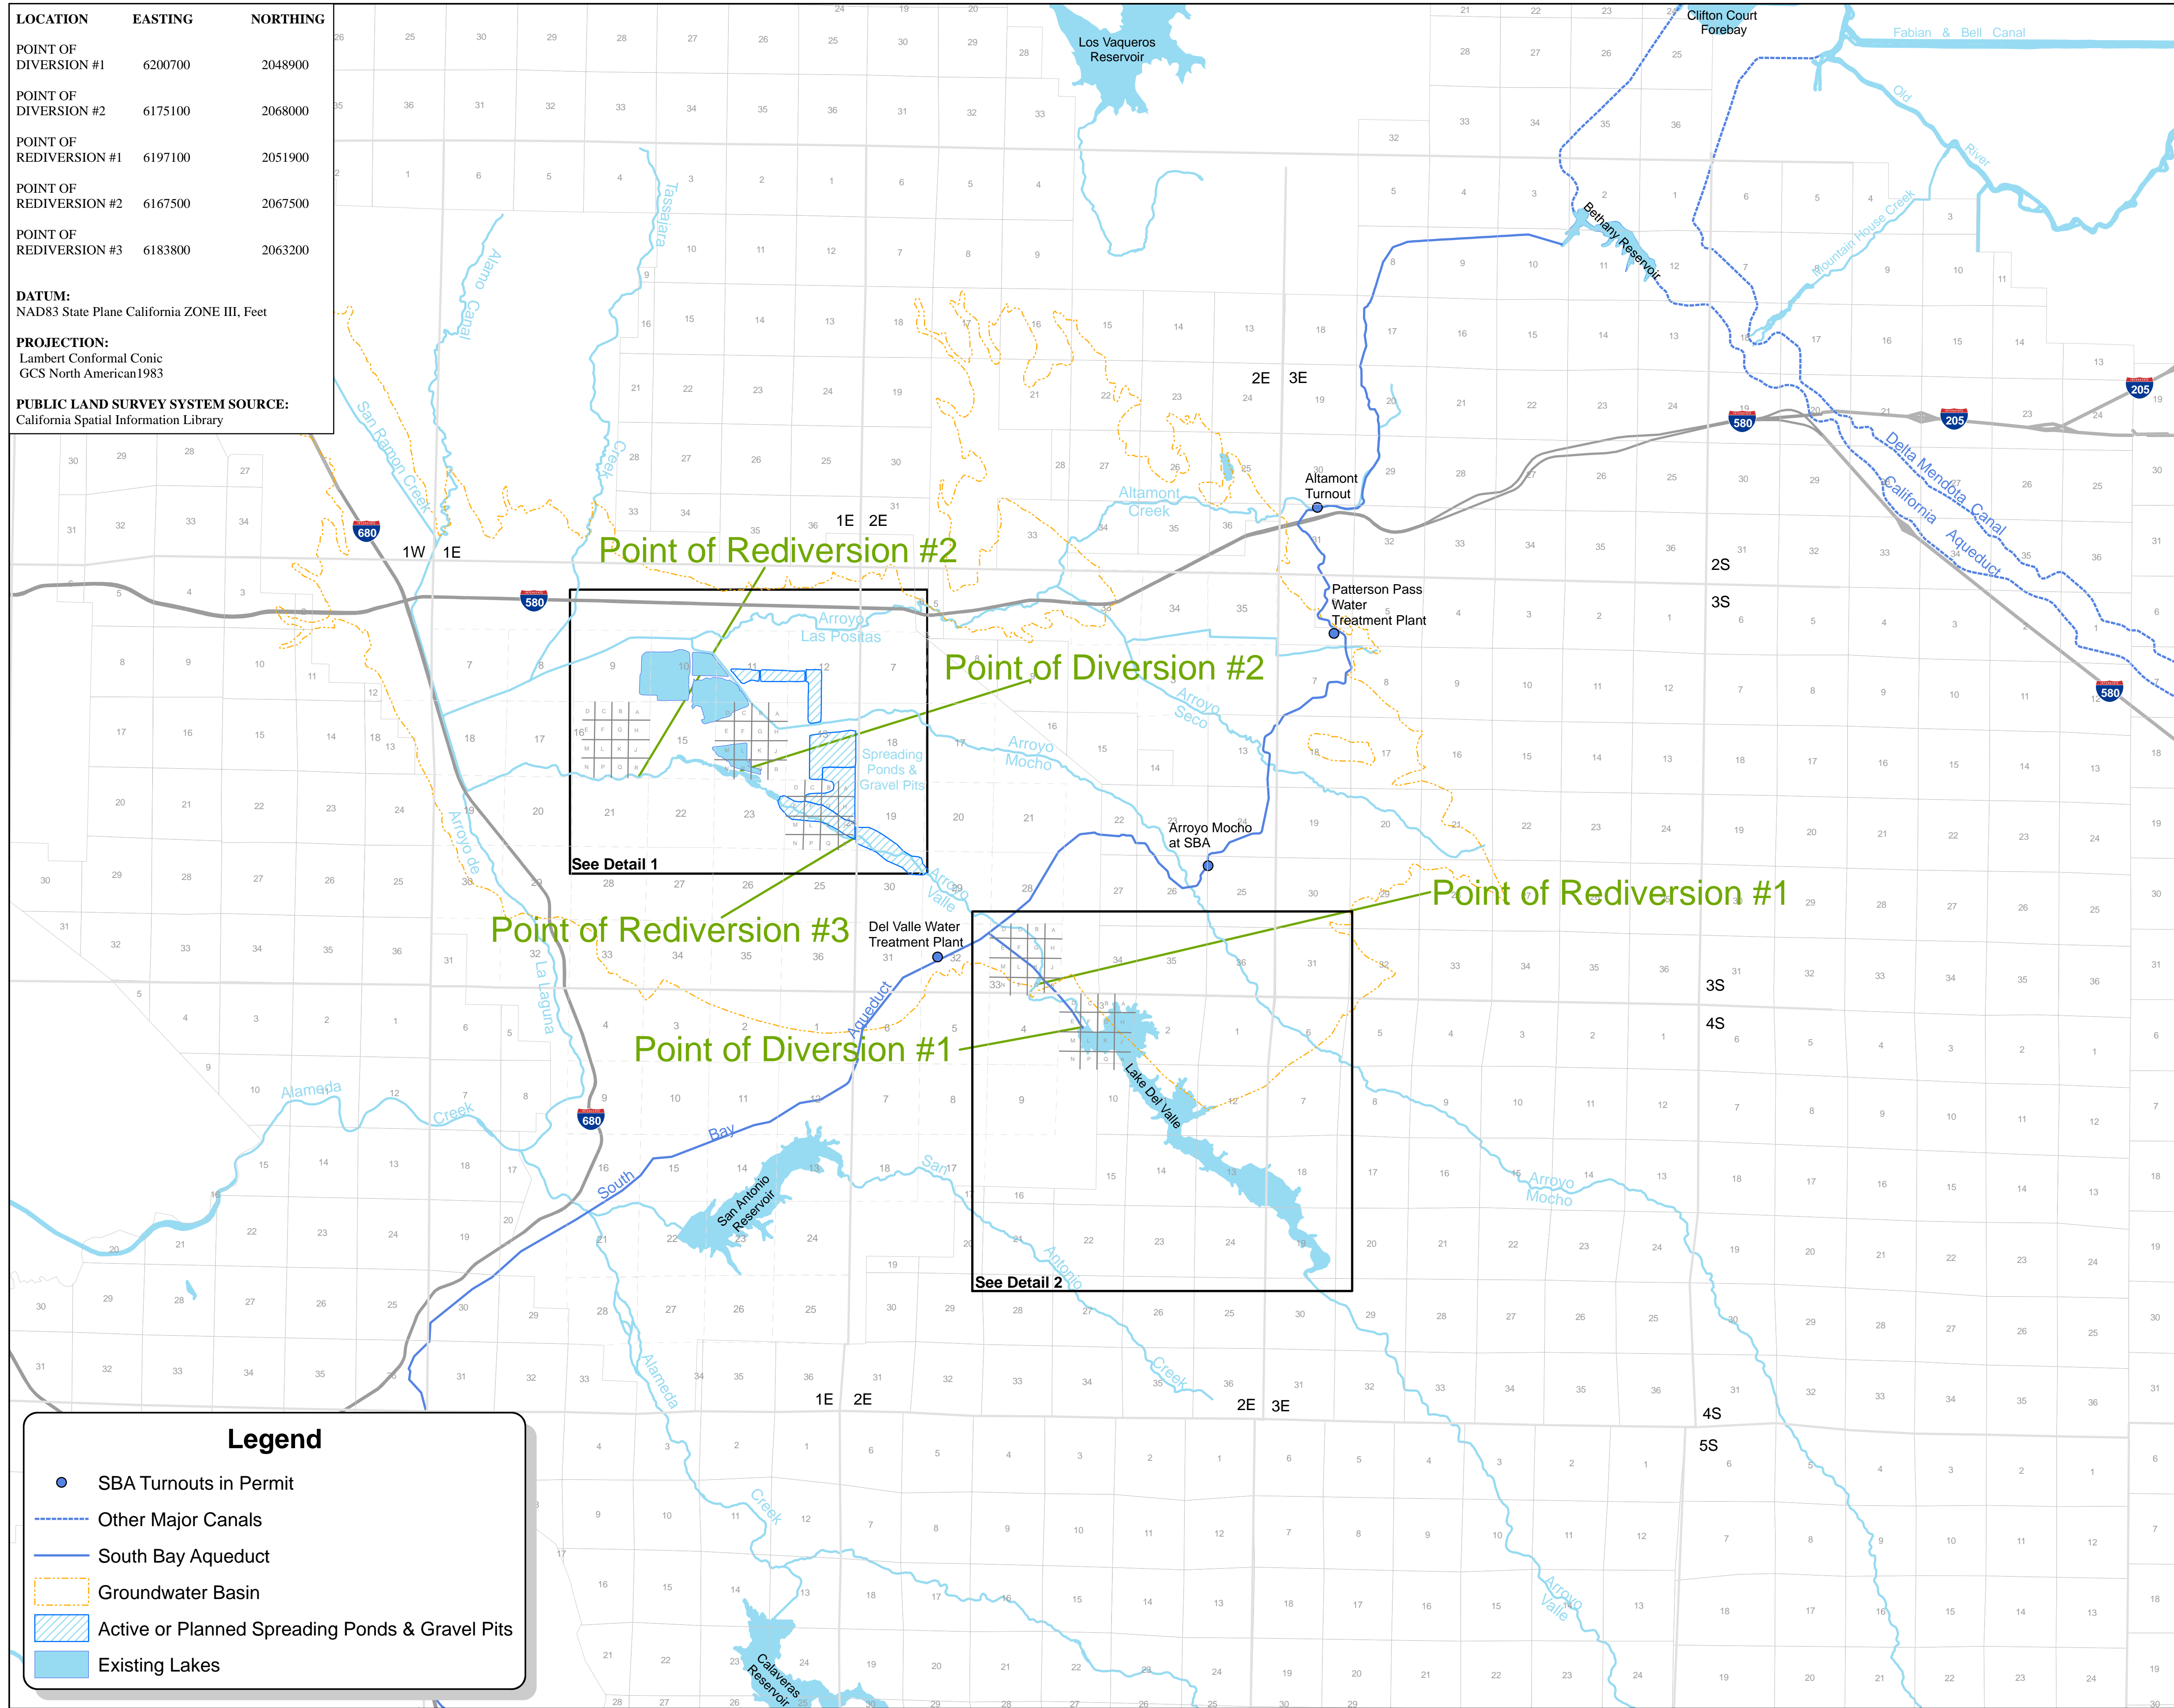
| LOCATION | EASTING | NORTHING |
|---|---|---|
| POINT OF DIVERSION #1 | 6200700 | 2048900 |
| POINT OF DIVERSION #2 | 6175100 | 2068000 |
| POINT OF REDIVERSION #1 | 6197100 | 2051900 |
| POINT OF REDIVERSION #2 | 6167500 | 2067500 |
| POINT OF REDIVERSION #3 | 6183800 | 2063200 |

DATUM:
NAD83 State Plane California ZONE III, Feet

PROJECTION:
Lambert Conformal Conic
GCS North American1983

PUBLIC LAND SURVEY SYSTEM SOURCE:
California Spatial Information Library

Los Vaqueros Reservoir

Clifton Court Forebay

Fabian & Bell Canal

Old River

Bethany Reservoir

Mountain House Creek

Alamo Canal

Tassajara Creek

San Ramon Creek

Altamont Creek

Altamont Turnout

Delta Mendota Canal

California Aqueduct

Patterson Pass Water Treatment Plant

Point of Rediversion #2

Point of Diversion #2

Point of Rediversion #1

Point of Rediversion #3

Point of Diversion #1

Arroyo Las Positas

Spreading Ponds & Gravel Pits

Arroyo Seco

Arroyo Mocho

Arroyo Mocho at SBA

Arroyo de Valle

Arroyo Valle

See Detail 1

See Detail 2

Del Valle Water Treatment Plant

La Laguna

Aqueduct

Alameda Creek

South Bay

San Antonio Reservoir

San Antonio Creek

Lake Del Valle

Arroyo Mocho

Alameda

Creek

Calaveras Reservoir

Arroyo Valle

1W 1E

1E 2E

2E 3E

2S

3S

3S

4S

4S

5S

580

680

205

Legend

SBA Turnouts in Permit

Other Major Canals

South Bay Aqueduct

Groundwater Basin

Active or Planned Spreading Ponds & Gravel Pits

Existing Lakes